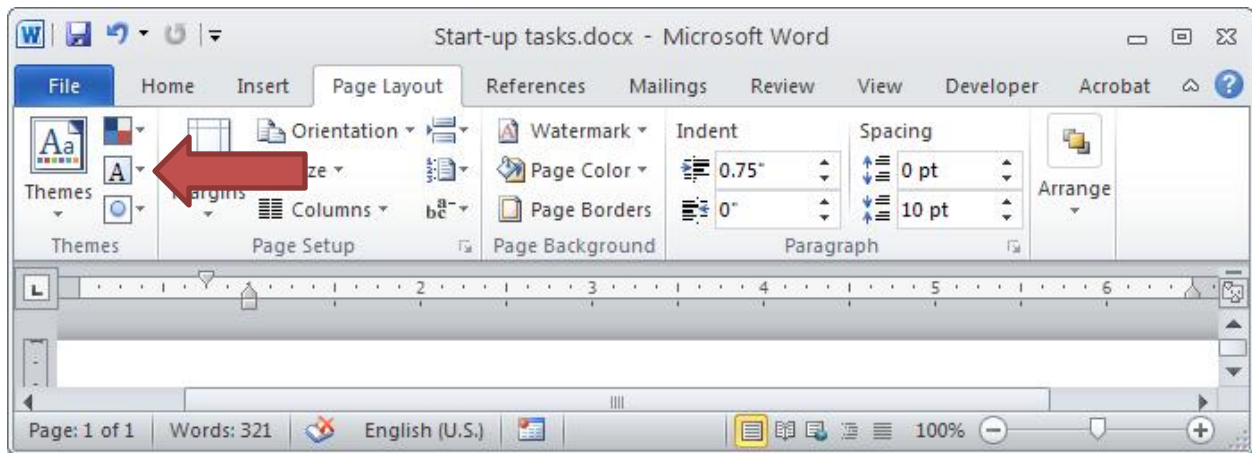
Start-up tasks.docx - Microsoft Word

File Home Insert Page Layout References Mailings Review View Developer Acrobat

Themes

Orientation

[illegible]ze

Margins

Columns

Watermark

Page Color

Page Borders

Indent

0.75"

0"

Spacing

0 pt

10 pt

Arrange

Themes Page Setup Page Background Paragraph

Page: 1 of 1 Words: 321 English (U.S.) 100%